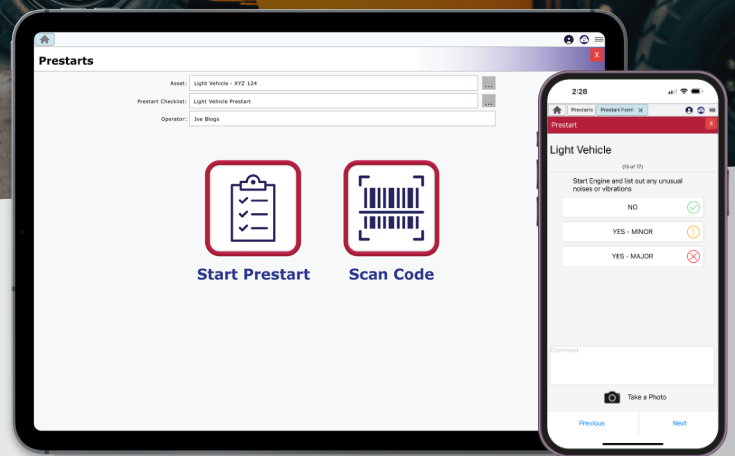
Prestarts

X

Asset: Light Vehicle - XYZ 124

...

Prestart Checklist: Light Vehicle Prestart

...

Operator: Joe Blogs

Start Prestart

Scan Code

2:28

Prestarts

Prestart Form X

Prestart

X

Light Vehicle

(10 of 17)

Start Engine and list out any unusual noises or vibrations

NO

YES - MINOR

YES - MAJOR

Comment

Take a Photo

Previous

Next